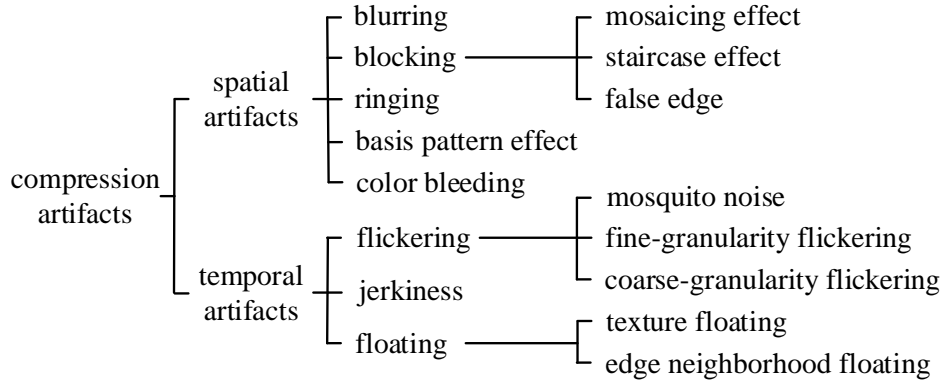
compression artifacts

spatial artifacts

blurring

blocking

mosaicing effect

staircase effect

false edge

ringing

basis pattern effect

color bleeding

temporal artifacts

flickering

mosquito noise

fine-granularity flickering

coarse-granularity flickering

jerkiness

floating

texture floating

edge neighborhood floating